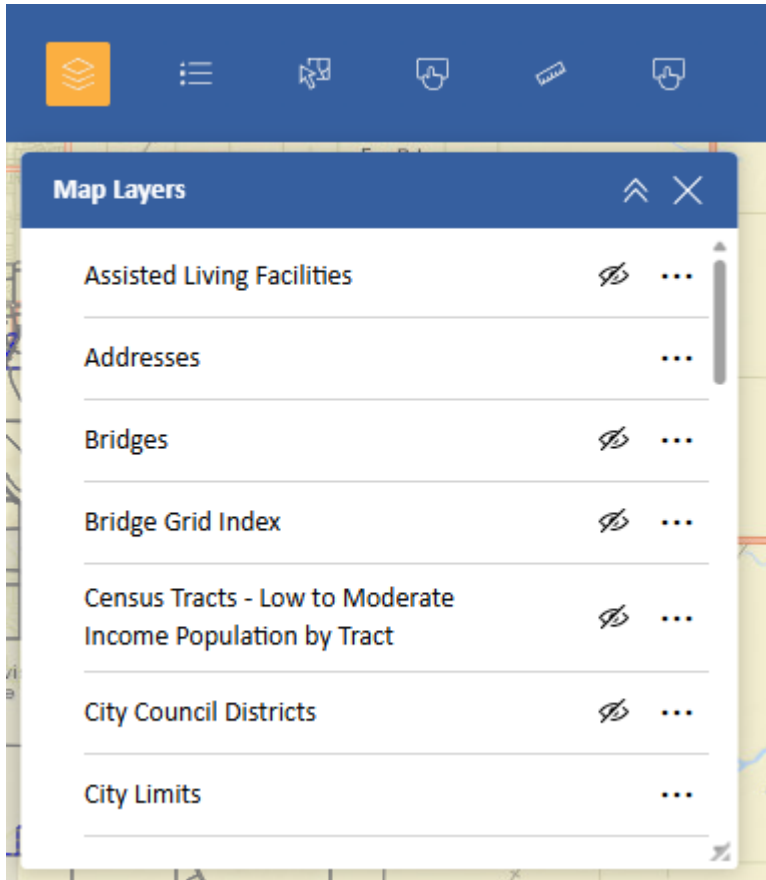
Map Layers

Assisted Living Facilities ···

Addresses ···

Bridges ···

Bridge Grid Index ···

Census Tracts - Low to Moderate Income Population by Tract ···

City Council Districts ···

City Limits ···